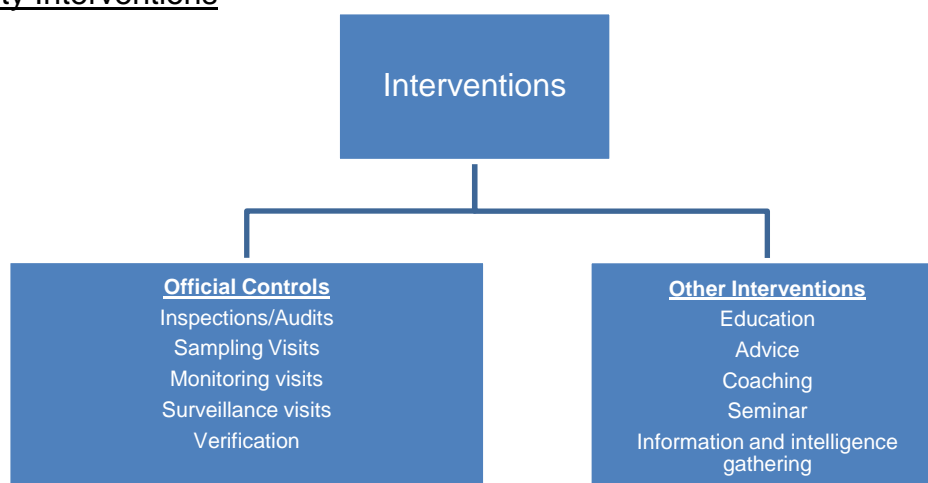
ty Interventions

Interventions

Official Controls
Inspections/Audits
Sampling Visits
Monitoring visits
Surveillance visits
Verification

Other Interventions
Education
Advice
Coaching
Seminar
Information and intelligence gathering